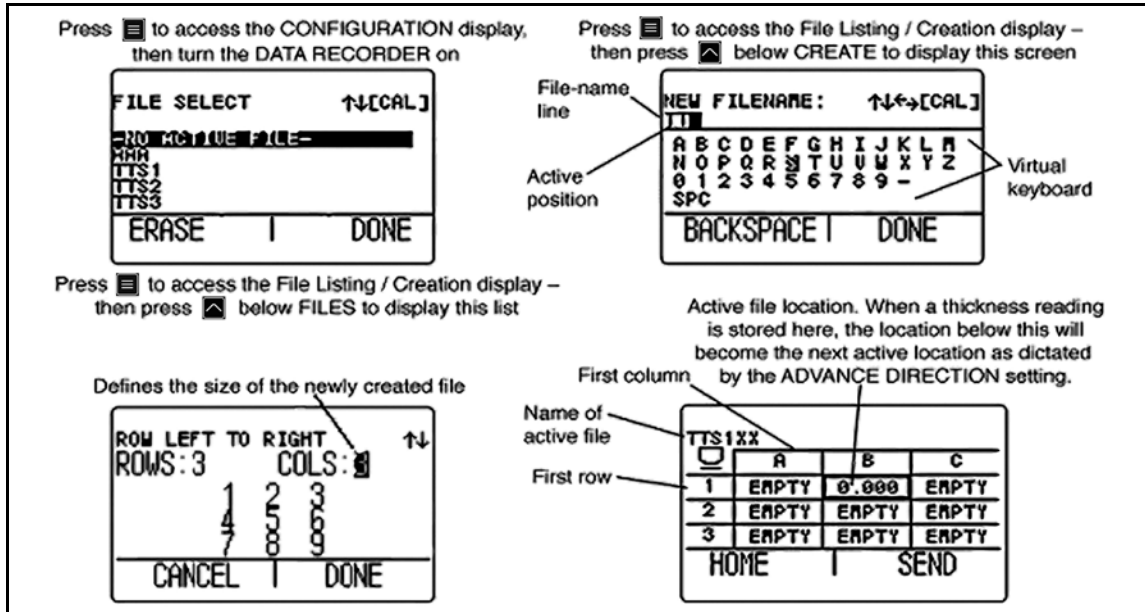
Press ▤ to access the CONFIGURATION display, then turn the DATA RECORDER on

FILE SELECT ↑↓[CAL]
-NO ACTIVE FILE-
AAA
TTS1
TTS2
TTS3
ERASE | DONE

Press ▤ to access the File Listing / Creation display – then press ▲ below CREATE to display this screen

File-name line
NEW FILENAME: ↑↓←→[CAL]
T
Active position
A B C D E F G H I J K L M
N O P Q R S T U V W X Y Z
0 1 2 3 4 5 6 7 8 9 -
SPC
Virtual keyboard
BACKSPACE | DONE

Press ▤ to access the File Listing / Creation display – then press ▲ below FILES to display this list

Defines the size of the newly created file

ROW LEFT TO RIGHT ↑↓
ROWS:3 COLS:3
1 2 3
4 5 6
7 8 9
CANCEL | DONE

Active file location. When a thickness reading is stored here, the location below this will become the next active location as dictated by the ADVANCE DIRECTION setting.

First column
Name of active file
First row

TTS1XX
| | A | B | C |
|---|---|---|---|
| 1 | EMPTY | 0.000 | EMPTY |
| 2 | EMPTY | EMPTY | EMPTY |
| 3 | EMPTY | EMPTY | EMPTY |

HOME | SEND